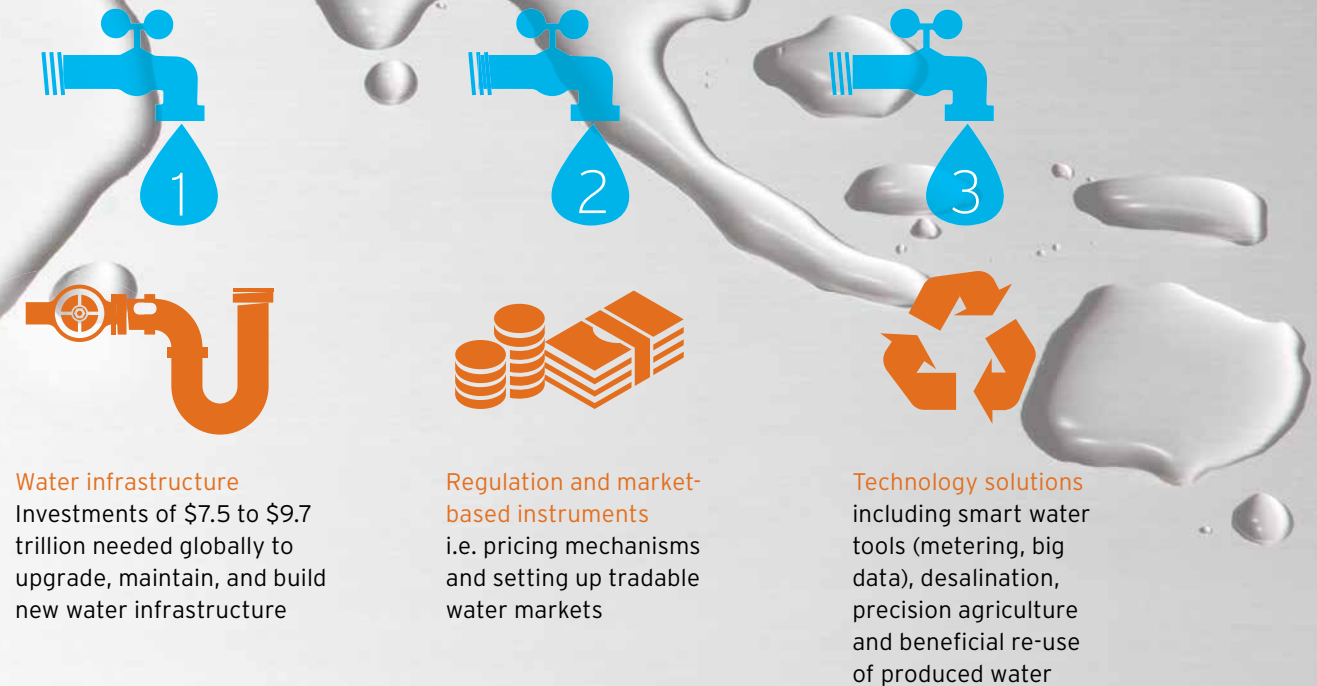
1

Water infrastructure
Investments of \$7.5 to \$9.7 trillion needed globally to upgrade, maintain, and build new water infrastructure

2

Regulation and market-based instruments
i.e. pricing mechanisms and setting up tradable water markets

3

Technology solutions
including smart water tools (metering, big data), desalination, precision agriculture and beneficial re-use of produced water